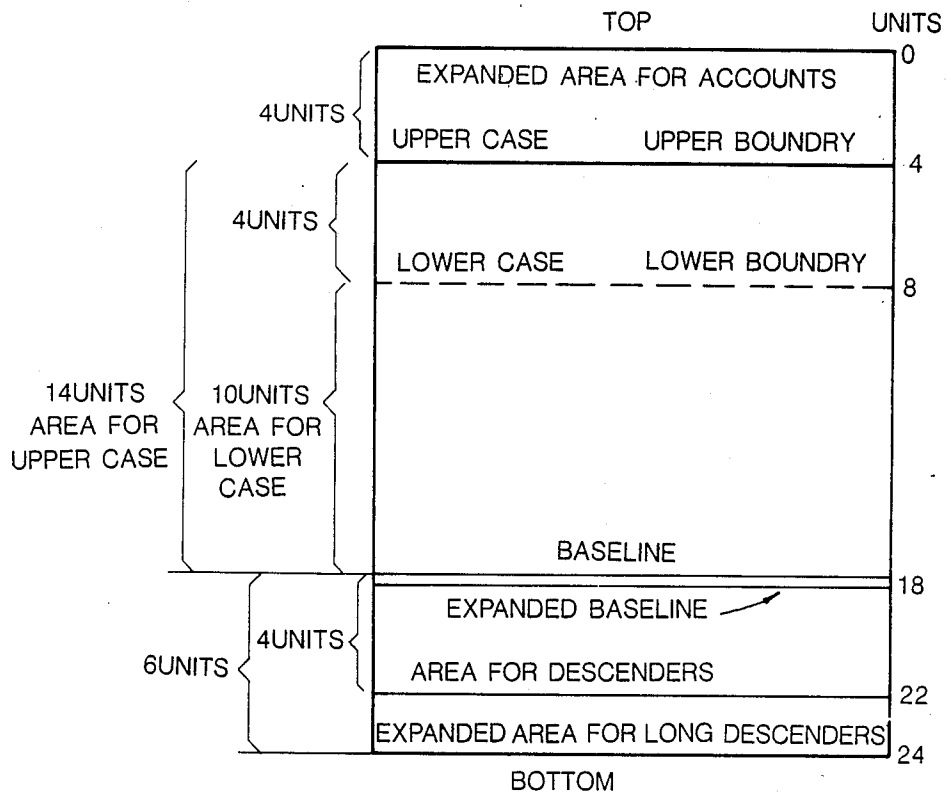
TOP

UNITS

0

EXPANDED AREA FOR ACCOUNTS

4UNITS

UPPER CASE

UPPER BOUNDRY

4

4UNITS

LOWER CASE

LOWER BOUNDRY

8

14UNITS AREA FOR UPPER CASE

10UNITS AREA FOR LOWER CASE

BASELINE

18

EXPANDED BASELINE

4UNITS

6UNITS

AREA FOR DESCENDERS

22

EXPANDED AREA FOR LONG DESCENDERS

24

BOTTOM